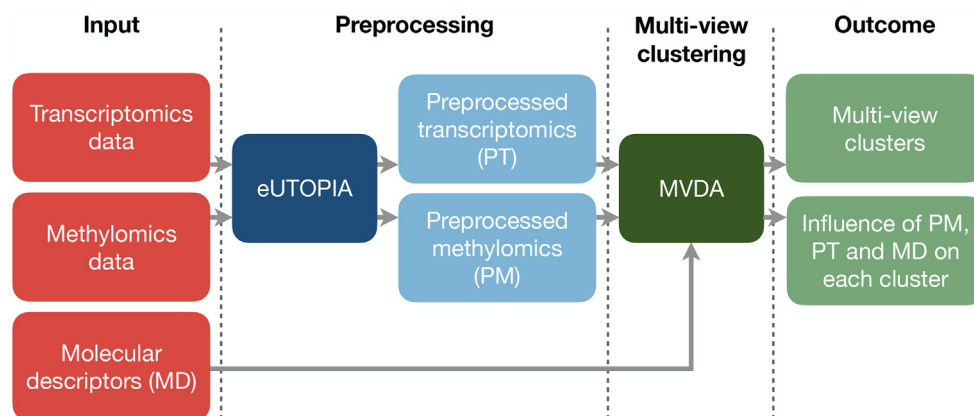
Input

Preprocessing

Multi-view clustering

Outcome

Transcriptomics data

Methylomics data

Molecular descriptors (MD)

eUTOPIA

Preprocessed transcriptomics (PT)

Preprocessed methylomics (PM)

MVDA

Multi-view clusters

Influence of PM, PT and MD on each cluster